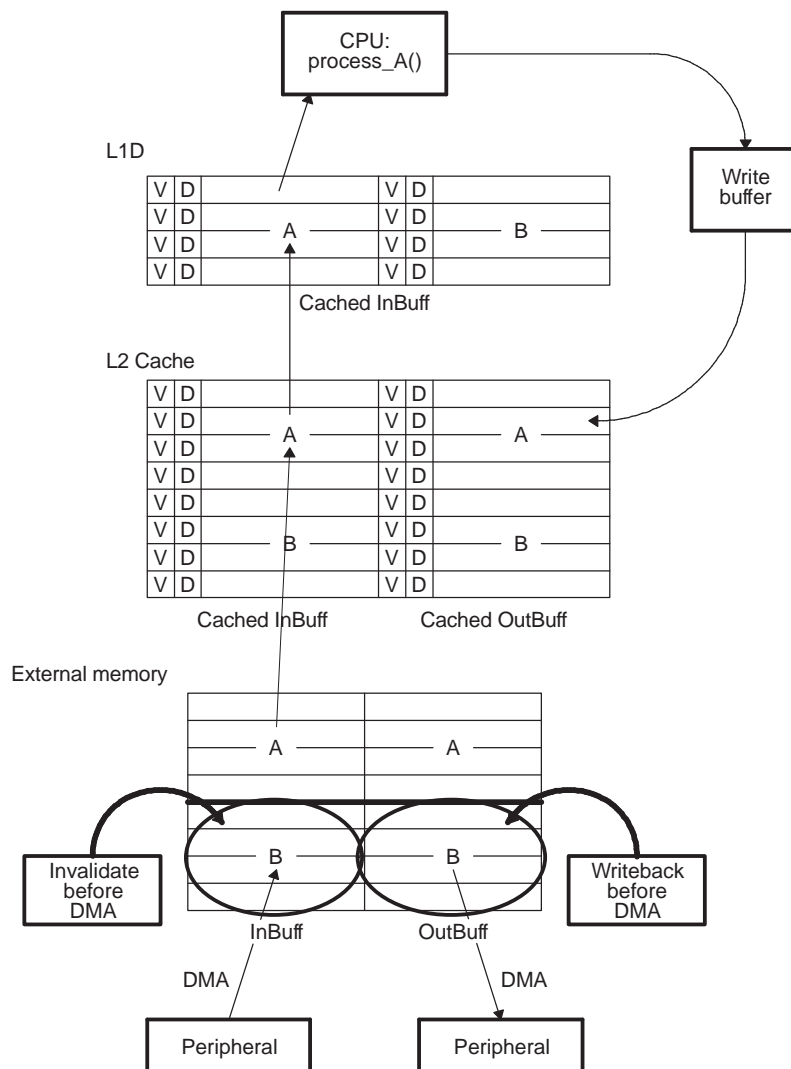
CPU:
process_A()

Write buffer

L1D

| V | D | | V | D | |
|---|---|---|---|---|---|
| V | D | A | V | D | B |
| V | D | | V | D | |
| V | D | | V | D | |

Cached InBuff

L2 Cache

| V | D | | V | D | |
|---|---|---|---|---|---|
| V | D | A | V | D | A |
| V | D | | V | D | |
| V | D | | V | D | |
| V | D | | V | D | |
| V | D | B | V | D | B |
| V | D | | V | D | |
| V | D | | V | D | |

Cached InBuff

Cached OutBuff

External memory

A

A

B

B

Invalidate before DMA

Writeback before DMA

InBuff

OutBuff

DMA

DMA

Peripheral

Peripheral